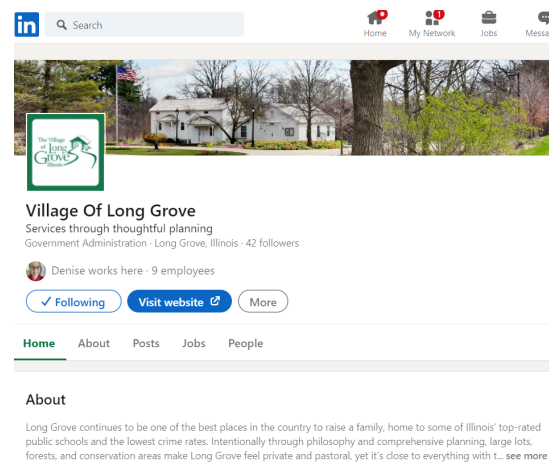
in Search

Home My Network 1 Jobs Messa

The Village of Long Grove Illinois

Village Of Long Grove

Services through thoughtful planning

Government Administration · Long Grove, Illinois · 42 followers

Denise works here · 9 employees

✓ Following Visit website More

Home About Posts Jobs People

About

Long Grove continues to be one of the best places in the country to raise a family, home to some of Illinois' top-rated public schools and the lowest crime rates. Intentionally through philosophy and comprehensive planning, large lots, forests, and conservation areas make Long Grove feel private and pastoral, yet it's close to everything with t... see more